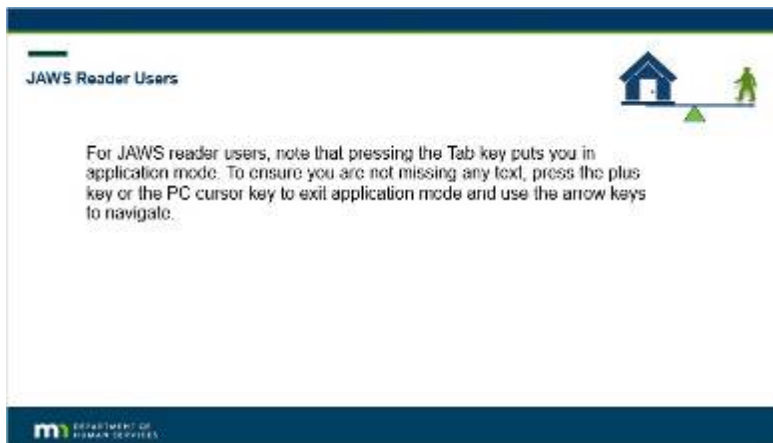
JAWS Reader Users

For JAWS reader users, note that pressing the Tab key puts you in application mode. To ensure you are not missing any text, press the plus key or the PC cursor key to exit application mode and use the arrow keys to navigate.

DEPARTMENT OF HUMAN SERVICES